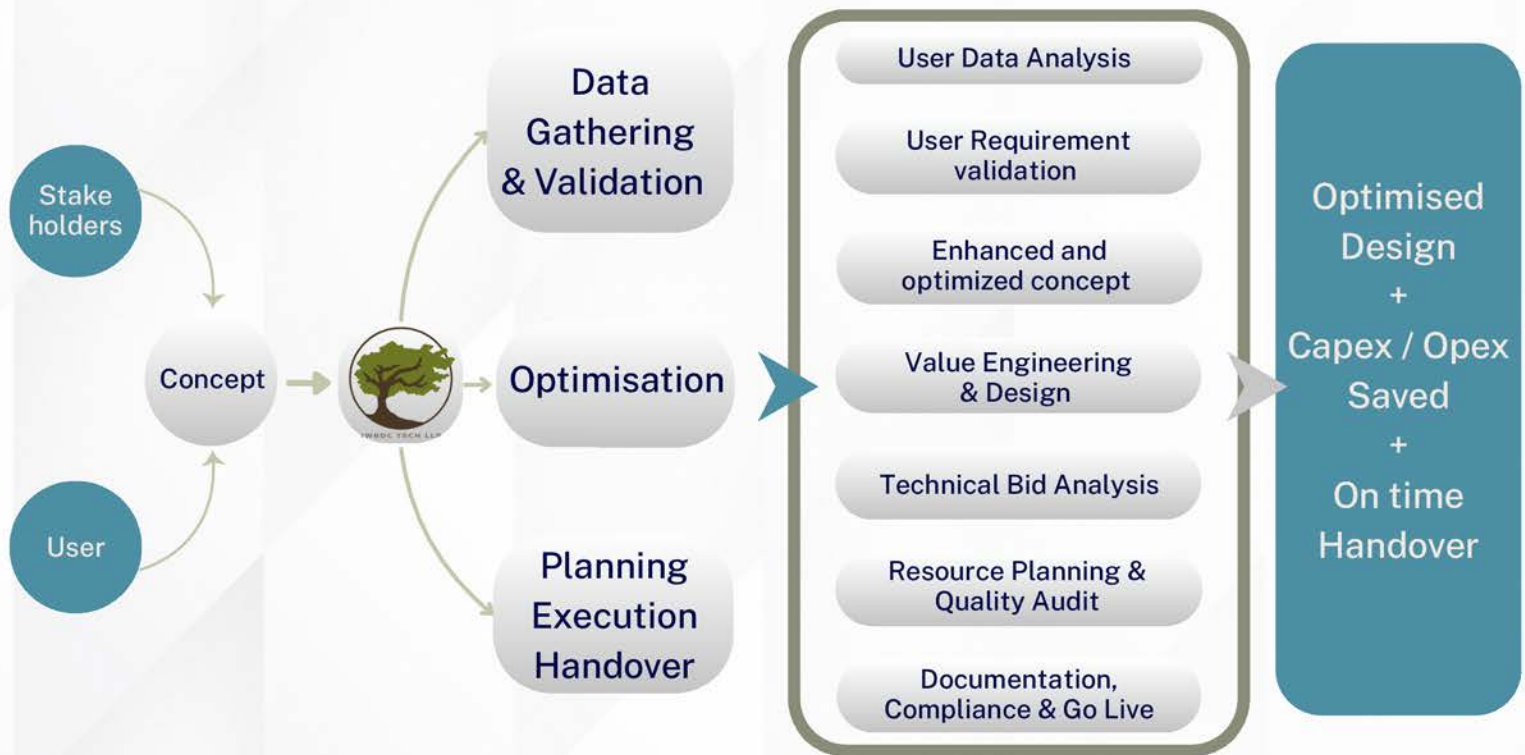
Stake holders

User

Concept

IWRDC TECH LLP

Data Gathering & Validation

Optimisation

Planning Execution Handover

User Data Analysis

User Requirement validation

Enhanced and optimized concept

Value Engineering & Design

Technical Bid Analysis

Resource Planning & Quality Audit

Documentation, Compliance & Go Live

Optimised Design + Capex / Opex Saved + On time Handover